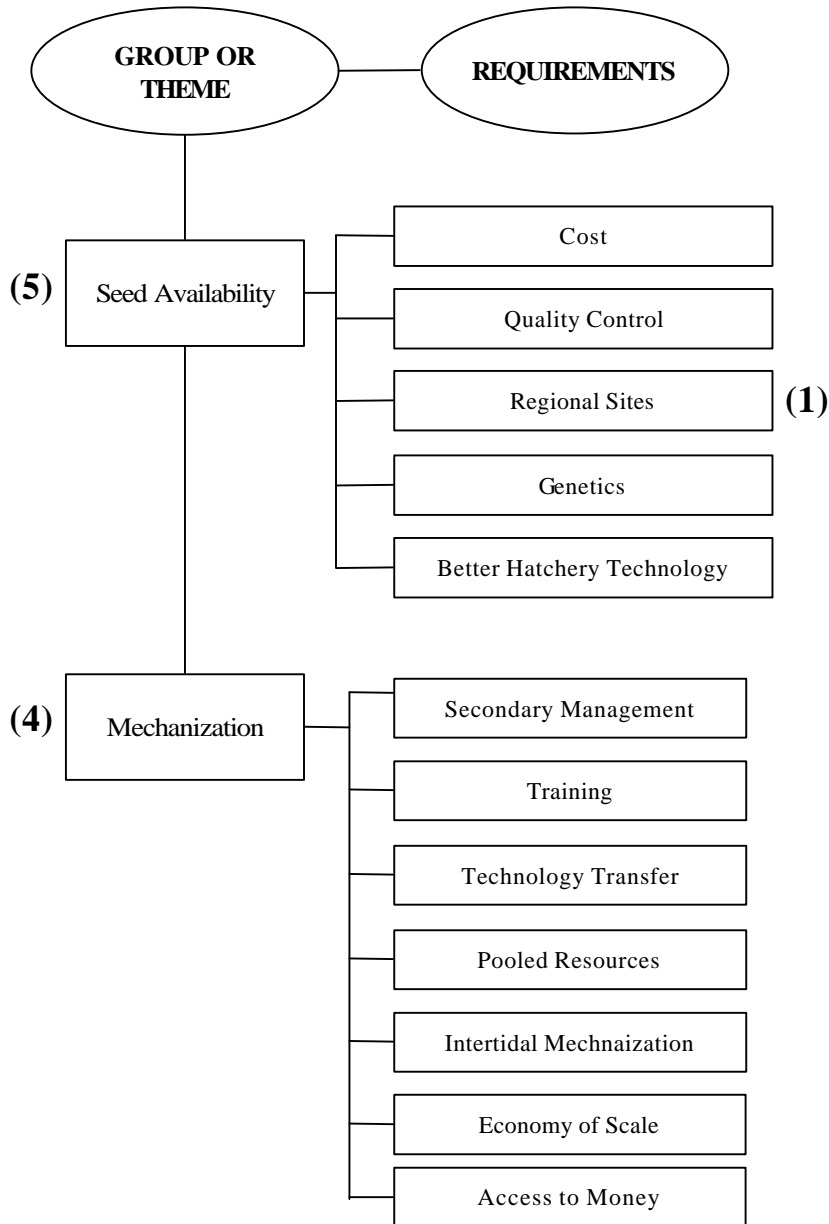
GROUP OR THEME

REQUIREMENTS

(5) Seed Availability

Cost

Quality Control

Regional Sites (1)

Genetics

Better Hatchery Technology

(4) Mechanization

Secondary Management

Training

Technology Transfer

Pooled Resources

Intertidal Mechnaization

Economy of Scale

Access to Money